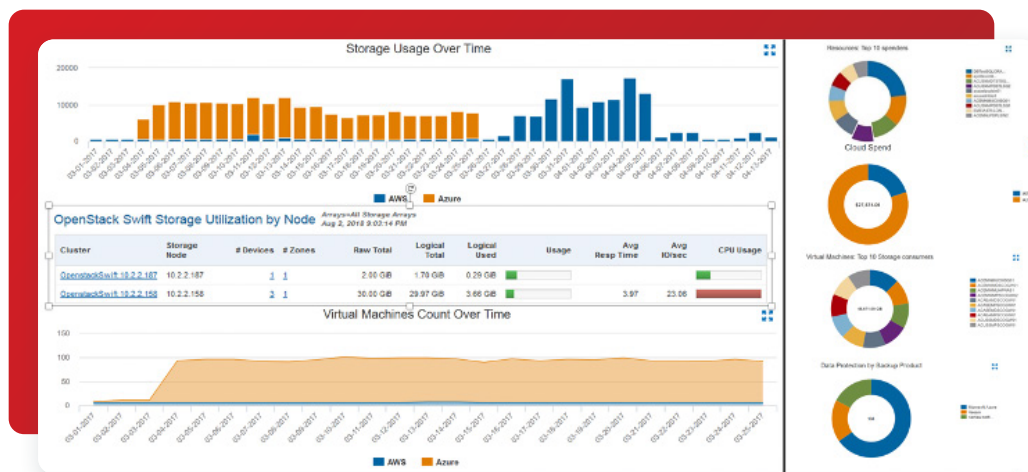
Storage Usage Over Time

20000
10000
0

03-01-2017 03-02-2017 03-03-2017 03-04-2017 03-05-2017 03-06-2017 03-07-2017 03-08-2017 03-09-2017 03-10-2017 03-11-2017 03-12-2017 03-13-2017 03-14-2017 03-15-2017 03-16-2017 03-17-2017 03-18-2017 03-19-2017 03-20-2017 03-21-2017 03-22-2017 03-23-2017 03-24-2017 03-25-2017 03-26-2017 03-27-2017 03-28-2017 03-29-2017 03-30-2017 03-31-2017 04-01-2017 04-02-2017 04-03-2017 04-04-2017 04-05-2017 04-06-2017 04-07-2017 04-08-2017 04-09-2017 04-10-2017 04-11-2017 04-12-2017 04-13-2017

AWS Azure

OpenStack Swift Storage Utilization by Node Arrays=All Storage Arrays Aug 2, 2018 9:03:14 PM

| Cluster | Storage Node | # Devices | # Zones | Raw Total | Logical Total | Logical Used | Usage | Avg Resp Time | Avg IO/sec | CPU Usage |
|---|---|---|---|---|---|---|---|---|---|---|
| OpenstackSwift 10.2.2.187 | 10.2.2.187 | 1 | 1 | 2.00 GiB | 1.78 GiB | 0.29 GiB | | | | |
| OpenstackSwift 10.2.2.158 | 10.2.2.158 | 2 | 1 | 30.00 GiB | 29.97 GiB | 3.66 GiB | | 3.97 | 23.06 | |

Virtual Machines Count Over Time

150
100
50
0

03-01-2017 03-02-2017 03-03-2017 03-04-2017 03-05-2017 03-06-2017 03-07-2017 03-08-2017 03-09-2017 03-10-2017 03-11-2017 03-12-2017 03-13-2017 03-14-2017 03-15-2017 03-16-2017 03-17-2017 03-18-2017 03-19-2017 03-20-2017 03-21-2017 03-22-2017 03-23-2017 03-24-2017 03-25-2017

AWS Azure

Resources: Top 10 spenders

Cloud Spend

$27,411.04

Virtual Machines: Top 10 Storage consumers

Data Protection by Backup Product